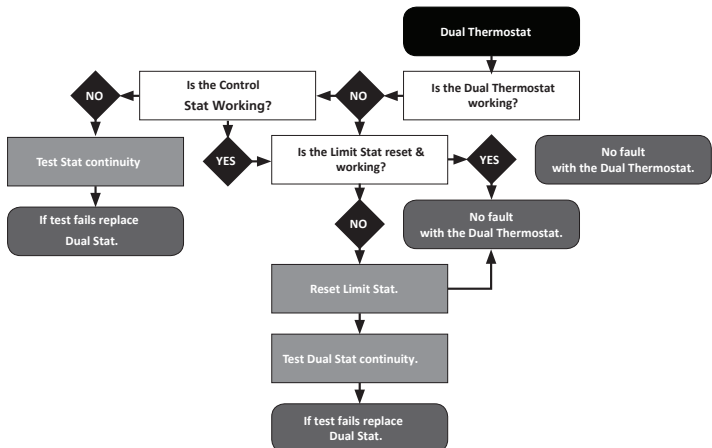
Dual Thermostat

Is the Dual Thermostat working?

NO

Is the Control Stat Working?

NO

Test Stat continuity

If test fails replace Dual Stat.

YES

Is the Limit Stat reset & working?

YES

No fault with the Dual Thermostat.

No fault with the Dual Thermostat.

NO

Reset Limit Stat.

Test Dual Stat continuity.

If test fails replace Dual Stat.